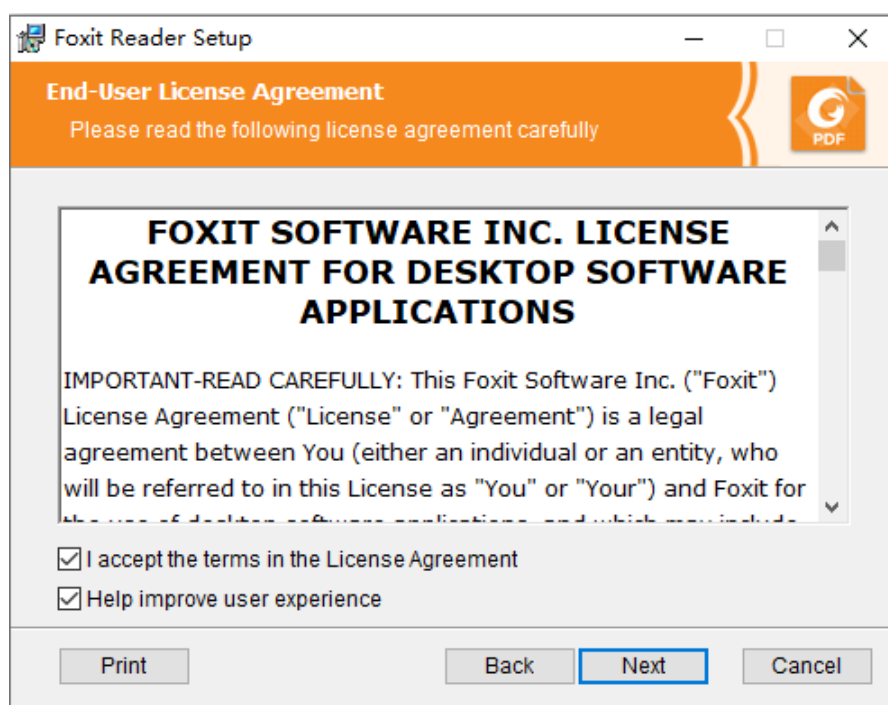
Foxit Reader Setup

End-User License Agreement

Please read the following license agreement carefully

PDF

FOXIT SOFTWARE INC. LICENSE AGREEMENT FOR DESKTOP SOFTWARE APPLICATIONS

IMPORTANT-READ CAREFULLY: This Foxit Software Inc. ("Foxit") License Agreement ("License" or "Agreement") is a legal agreement between You (either an individual or an entity, who will be referred to in this License as "You" or "Your") and Foxit for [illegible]

I accept the terms in the License Agreement

Help improve user experience

Print

Back

Next

Cancel